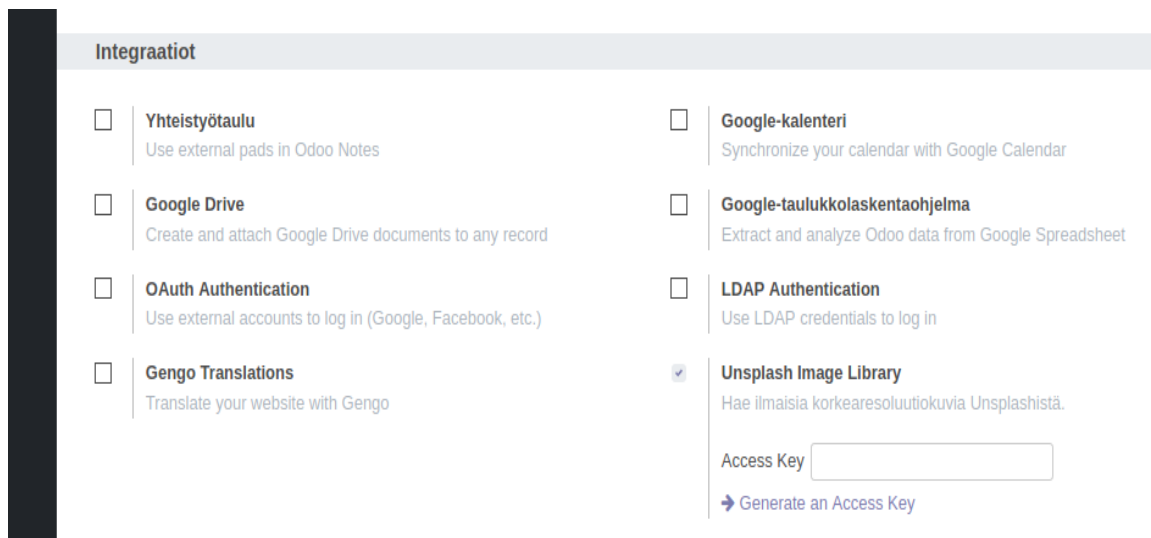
Integraatiot

Yhteistyötaulu
Use external pads in Odoo Notes

Google Drive
Create and attach Google Drive documents to any record

OAuth Authentication
Use external accounts to log in (Google, Facebook, etc.)

Gengo Translations
Translate your website with Gengo

Google-kalenteri
Synchronize your calendar with Google Calendar

Google-taulukkolaskentaohjelma
Extract and analyze Odoo data from Google Spreadsheet

LDAP Authentication
Use LDAP credentials to log in

Unsplash Image Library
Hae ilmaisia korkearesoluutiokuvia Unsplashistä.

Access Key

→ Generate an Access Key